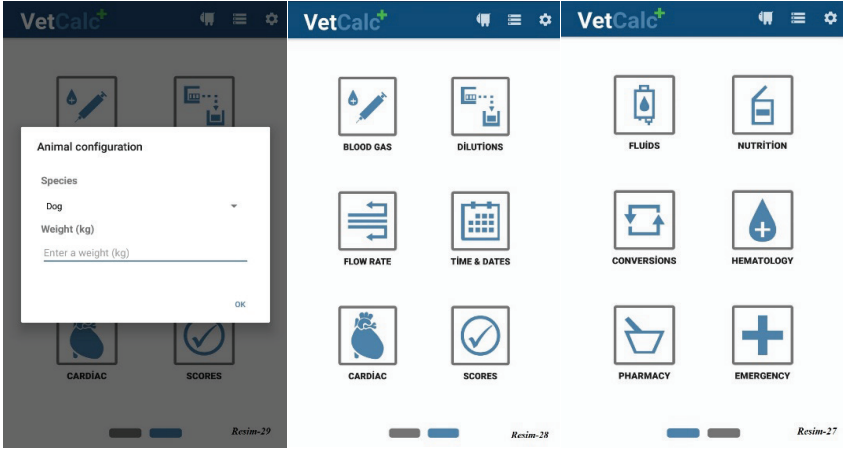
VetCalc+

Animal configuration

Species

Dog

Weight (kg)

Enter a weight (kg)

OK

CARDİAC

SCORES

Resim-29

VetCalc+

BLOOD GAS

DİLUTİONS

FLOW RATE

TİME & DATES

CARDİAC

SCORES

Resim-28

VetCalc+

FLUİDS

NUTRİTİON

CONVERSİONS

HEMATOLOGY

PHARMACY

EMERGENCY

Resim-27